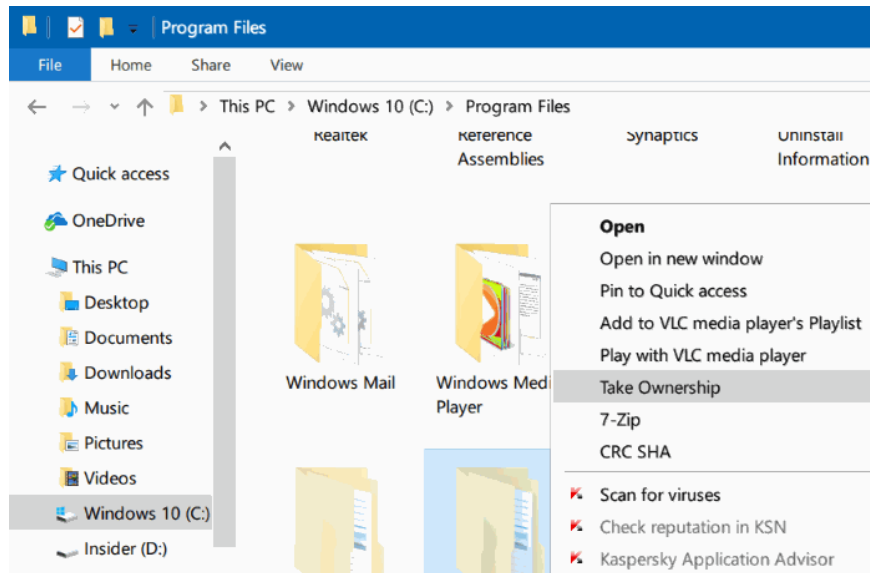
Program Files

File Home Share View

This PC > Windows 10 (C:) > Program Files

Realtek
Reference Assemblies
Synaptics
Uninstall Information

Quick access
OneDrive
This PC
Desktop
Documents
Downloads
Music
Pictures
Videos
Windows 10 (C:)
Insider (D:)

Windows Mail
Windows Medi Player

Open
Open in new window
Pin to Quick access
Add to VLC media player's Playlist
Play with VLC media player
Take Ownership
7-Zip
CRC SHA
Scan for viruses
Check reputation in KSN
Kaspersky Application Advisor